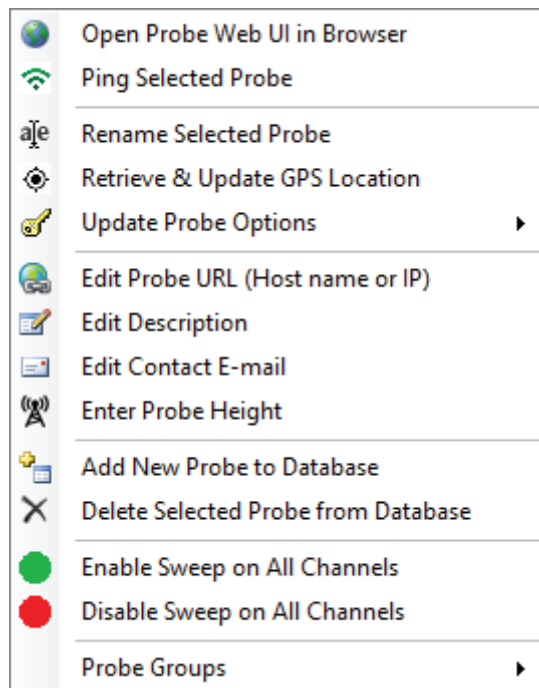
Open Probe Web UI in Browser
Ping Selected Probe

a|e Rename Selected Probe
Retrieve & Update GPS Location
Update Probe Options

Edit Probe URL (Host name or IP)
Edit Description
Edit Contact E-mail
Enter Probe Height

Add New Probe to Database
Delete Selected Probe from Database

Enable Sweep on All Channels
Disable Sweep on All Channels

Probe Groups